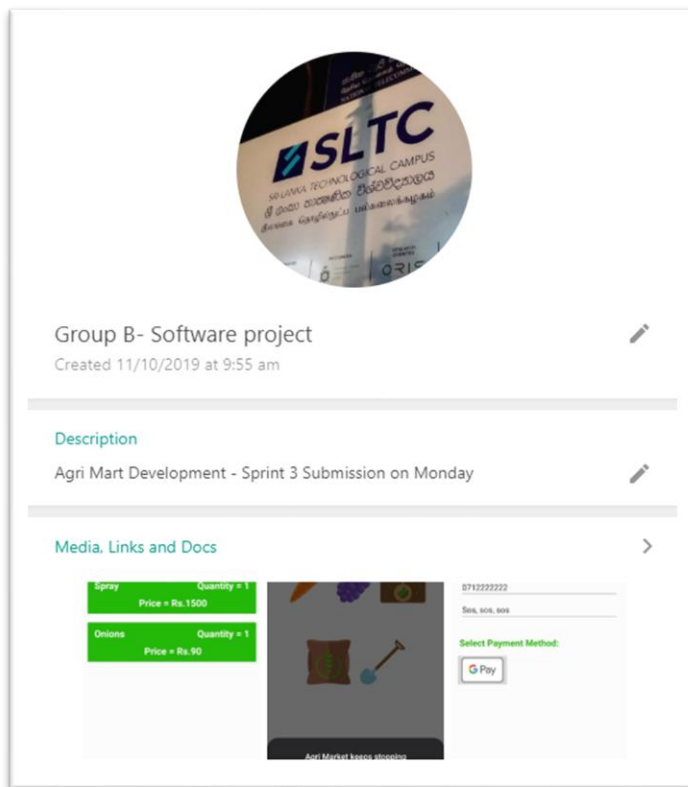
SLTC
SRI LANKA TECHNOLOGICAL CAMPUS
ශ්‍රී ලංකා තාක්ෂණික විශ්වවිද්‍යාලය
இலங்கை தொழில்நுட்ப பல்கலைக்கழகம்
ORIS

Group B- Software project
Created 11/10/2019 at 9:55 am

Description
Agri Mart Development - Sprint 3 Submission on Monday

Media, Links and Docs

Spray Quantity = 1
Price = Rs.1500
Onions Quantity = 1
Price = Rs.90

Agri Market keeps stopping

0712222222
Sos, sos, sos
Select Payment Method:
G Pay